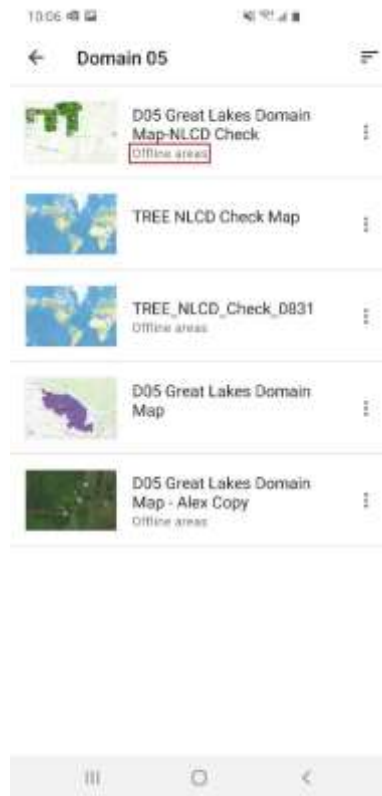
10:06

Domain 05

D05 Great Lakes Domain Map-NLCD Check
Offline areas

TREE NLCD Check Map

TREE_NLCD_Check_0831
Offline areas

D05 Great Lakes Domain Map

D05 Great Lakes Domain Map - Alex Copy
Offline areas